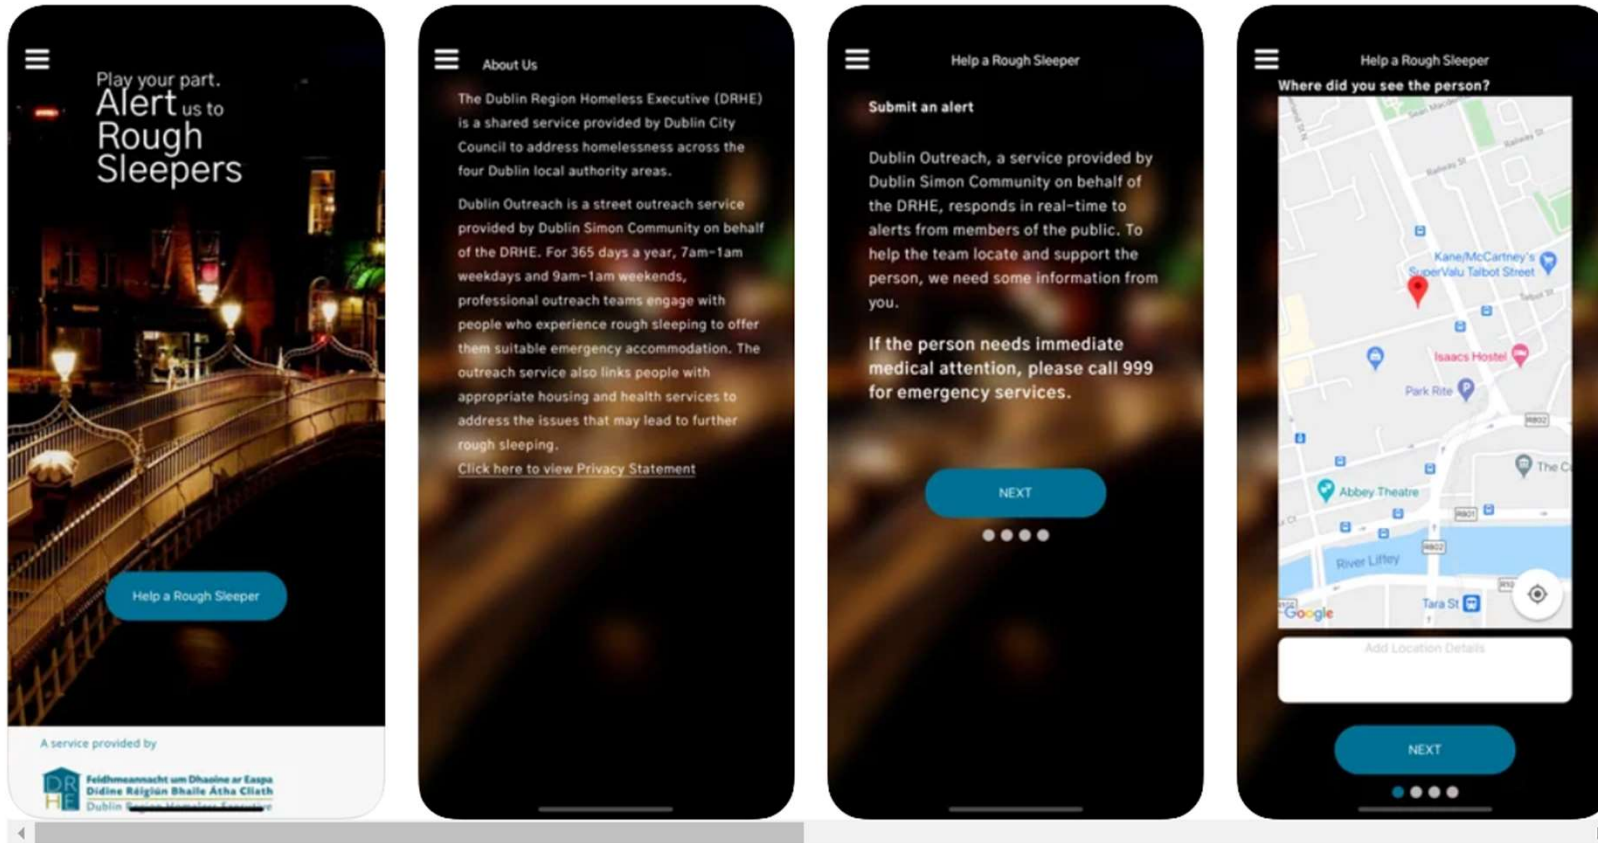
Play your part.
Alert us to Rough Sleepers

Help a Rough Sleeper

A service provided by

DR HE Feidhmeannacht um Dhaoine ar Easpa Dídine Réigiún Bhaile Átha Cliath
Dublin Region Homeless Executive

About Us

The Dublin Region Homeless Executive (DRHE) is a shared service provided by Dublin City Council to address homelessness across the four Dublin local authority areas.

Dublin Outreach is a street outreach service provided by Dublin Simon Community on behalf of the DRHE. For 365 days a year, 7am-1am weekdays and 9am-1am weekends, professional outreach teams engage with people who experience rough sleeping to offer them suitable emergency accommodation. The outreach service also links people with appropriate housing and health services to address the issues that may lead to further rough sleeping.

Click here to view Privacy Statement

Help a Rough Sleeper

Submit an alert

Dublin Outreach, a service provided by Dublin Simon Community on behalf of the DRHE, responds in real-time to alerts from members of the public. To help the team locate and support the person, we need some information from you.

If the person needs immediate medical attention, please call 999 for emergency services.

NEXT

Help a Rough Sleeper

Where did you see the person?

Kane/McCartney's
SuperValu Talbot Street
Talbot St
Isaacs Hostel
Park Rite
The C
Abbey Theatre
River Liffey
Tara St
Google

Add Location Details

NEXT